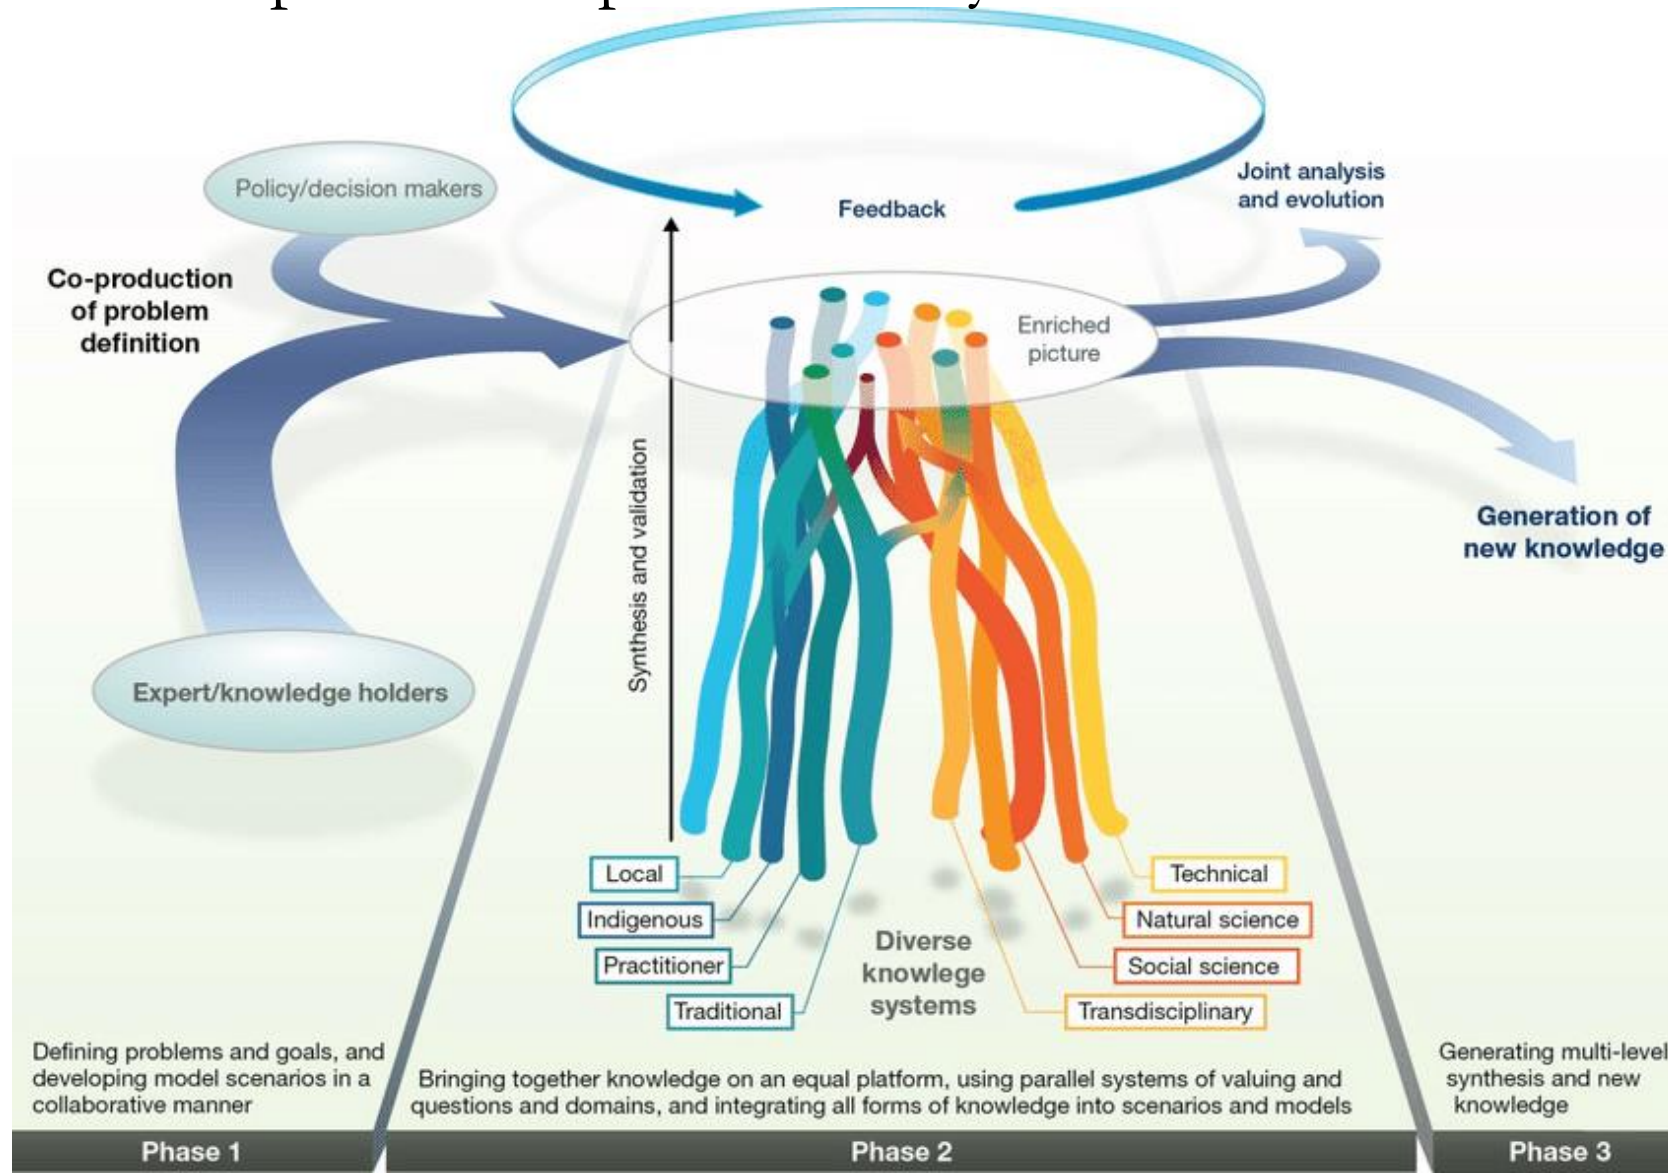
Feedback

Joint analysis and evolution

Policy/decision makers

Co-production of problem definition

Enriched picture

Synthesis and validation

Generation of new knowledge

Expert/knowledge holders

Local

Indigenous

Practitioner

Traditional

Diverse knowledge systems

Technical

Natural science

Social science

Transdisciplinary

Defining problems and goals, and developing model scenarios in a collaborative manner

Bringing together knowledge on an equal platform, using parallel systems of valuing and questions and domains, and integrating all forms of knowledge into scenarios and models

Generating multi-level synthesis and new knowledge

Phase 1

Phase 2

Phase 3